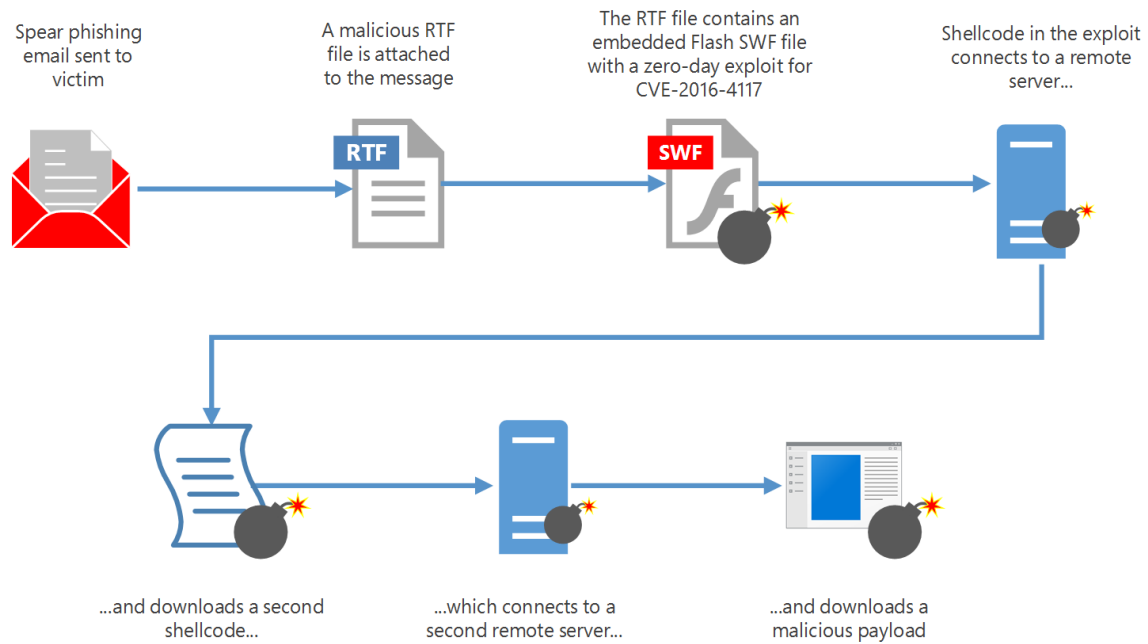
Spear phishing email sent to victim

A malicious RTF file is attached to the message

RTF

The RTF file contains an embedded Flash SWF file with a zero-day exploit for CVE-2016-4117

SWF

Shellcode in the exploit connects to a remote server...

...and downloads a second shellcode...

...which connects to a second remote server...

...and downloads a malicious payload